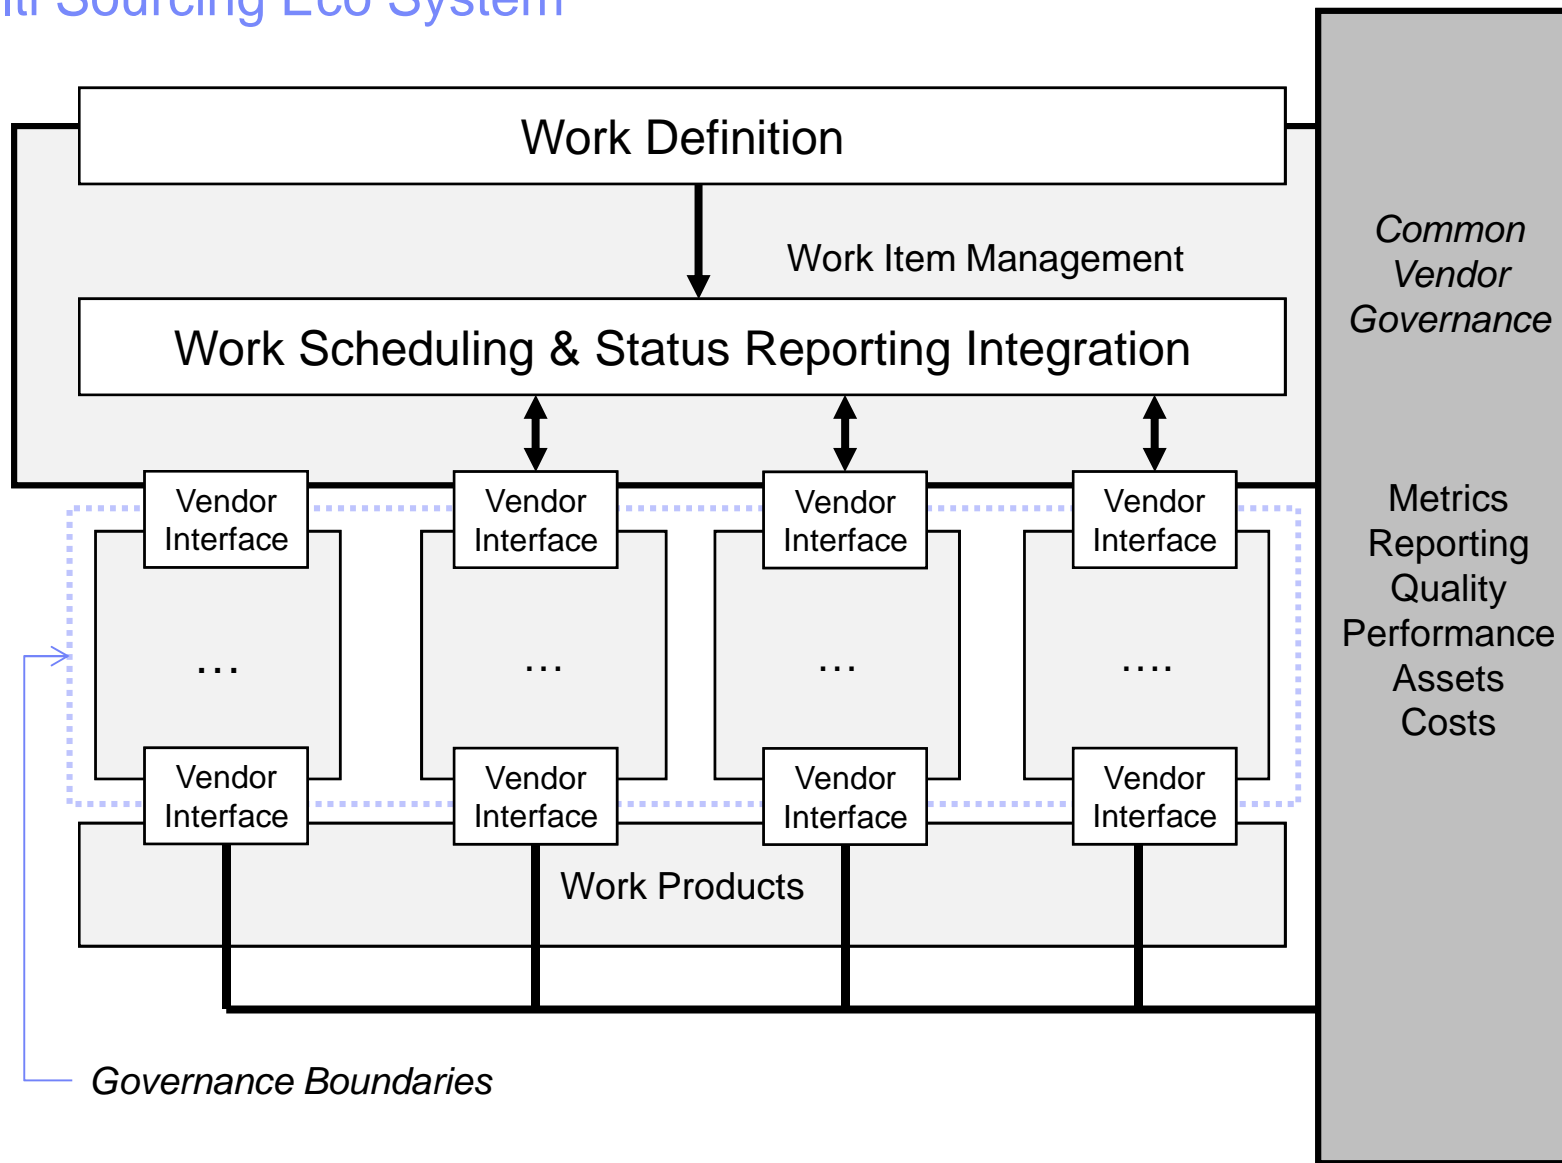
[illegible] Sourcing Eco System

Work Definition

Work Item Management

Work Scheduling & Status Reporting Integration

Vendor Interface

Vendor Interface

Vendor Interface

Vendor Interface

…

…

…

….

Vendor Interface

Vendor Interface

Vendor Interface

Vendor Interface

Work Products

Governance Boundaries

Common Vendor Governance

Metrics
Reporting
Quality
Performance
Assets
Costs